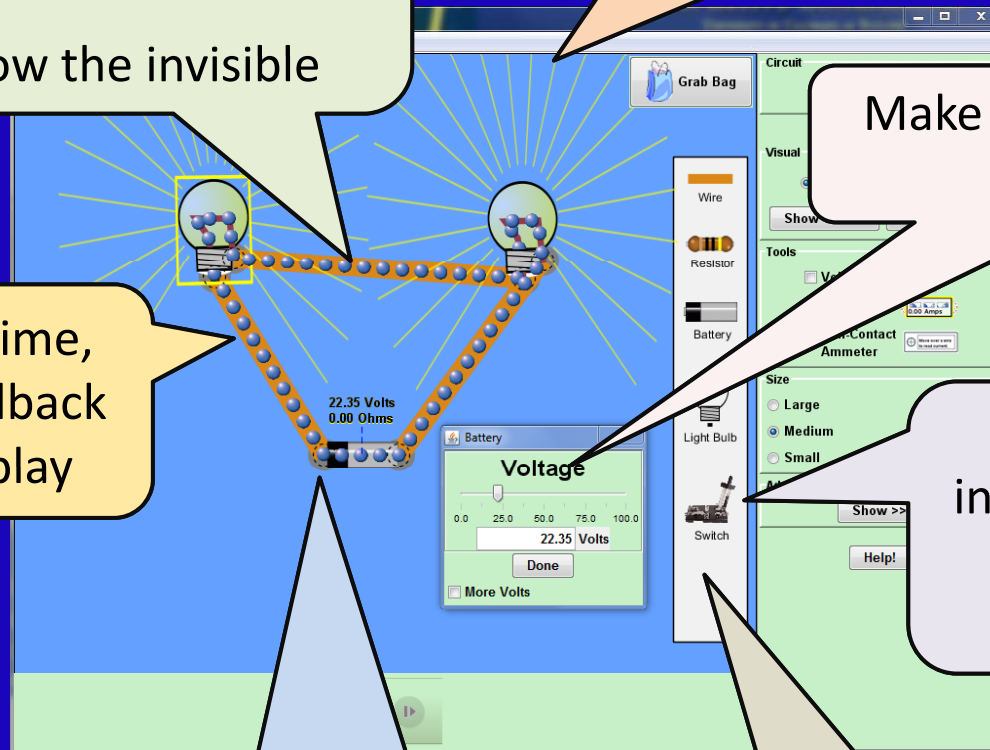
ow the invisible

ime,
lback
play

Make

in

Grab Bag

Circuit

Visual

Show

Tools

Ve

0.00 Amps

-Contact Ammeter

Size

Large

Medium

Small

Show >>

Help!

Wire

Resistor

Battery

Light Bulb

Switch

22.35 Volts
0.00 Ohms

Battery

Voltage

0.0 25.0 50.0 75.0 100.0

22.35 Volts

Done

More Volts